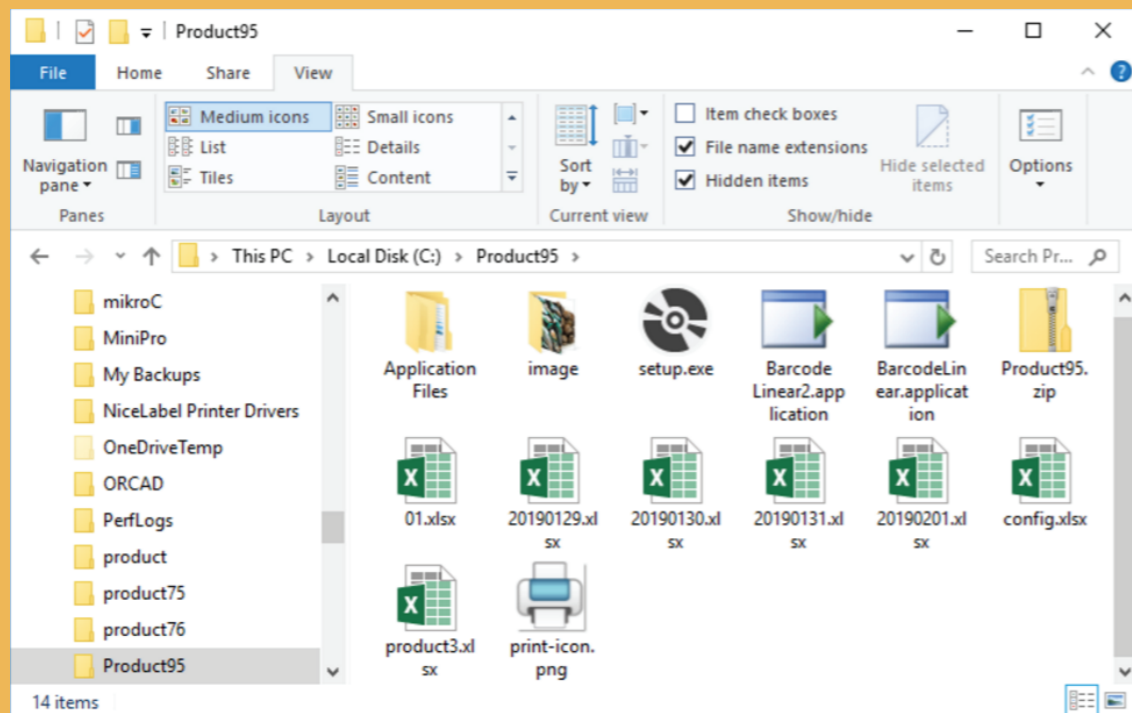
Product95

File Home Share View

Navigation pane
Medium icons
Small icons
List
Details
Tiles
Content
Sort by
Item check boxes
File name extensions
Hidden items
Hide selected items
Options
Panes
Layout
Current view
Show/hide

This PC > Local Disk (C:) > Product95 >
Search Pr...

mikroC
MiniPro
My Backups
NiceLabel Printer Drivers
OneDriveTemp
ORCAD
PerfLogs
product
product75
product76
Product95

Application Files
image
setup.exe
BarcodeLinear2.application
BarcodeLinear.application
Product95.zip
01.xlsx
20190129.xlsx
20190130.xlsx
20190131.xlsx
20190201.xlsx
config.xlsx
product3.xlsx
print-icon.png

14 items